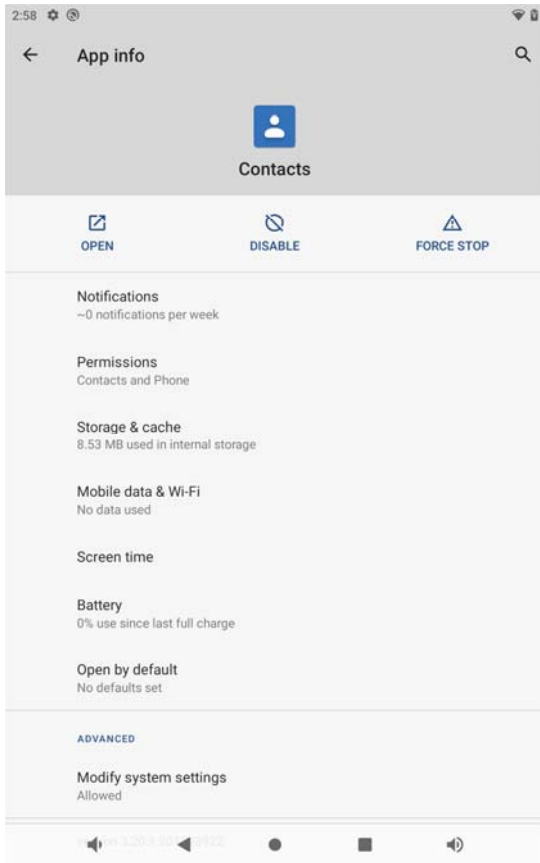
2:58

App info

Contacts

OPEN

DISABLE

FORCE STOP

Notifications
~0 notifications per week

Permissions
Contacts and Phone

Storage & cache
8.53 MB used in internal storage

Mobile data & Wi-Fi
No data used

Screen time

Battery
0% use since last full charge

Open by default
No defaults set

ADVANCED

Modify system settings
Allowed

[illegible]